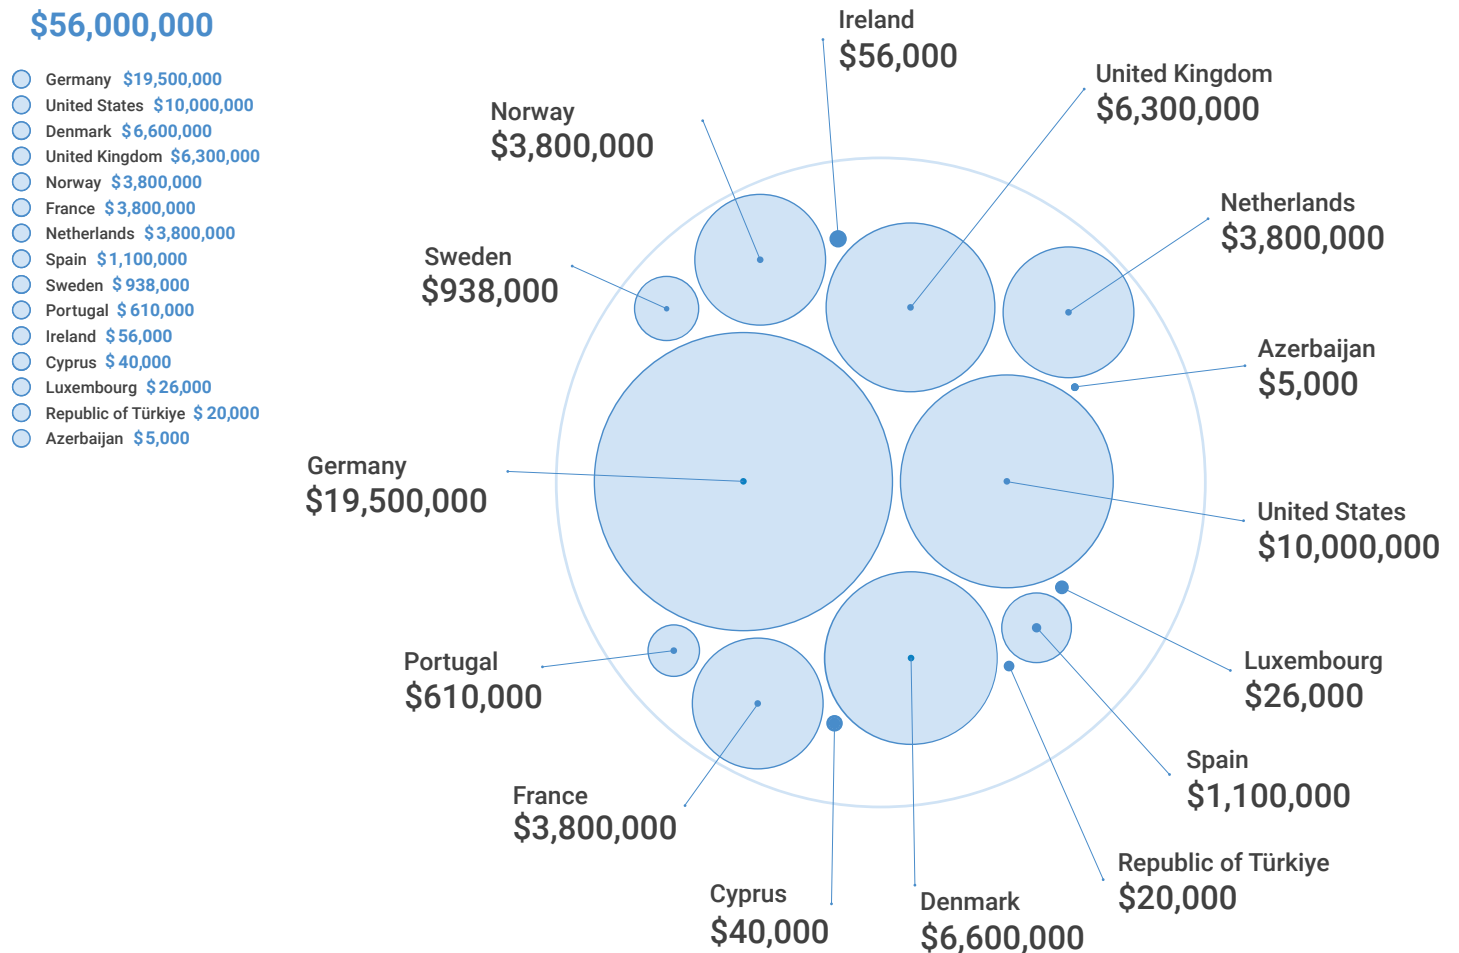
$56,000,000

Germany $19,500,000
United States $10,000,000
Denmark $6,600,000
United Kingdom $6,300,000
Norway $3,800,000
France $3,800,000
Netherlands $3,800,000
Spain $1,100,000
Sweden $938,000
Portugal $610,000
Ireland $56,000
Cyprus $40,000
Luxembourg $26,000
Republic of Türkiye $20,000
Azerbaijan $5,000

Ireland
$56,000

United Kingdom
$6,300,000

Norway
$3,800,000

Netherlands
$3,800,000

Sweden
$938,000

Azerbaijan
$5,000

Germany
$19,500,000

United States
$10,000,000

Portugal
$610,000

Luxembourg
$26,000

Spain
$1,100,000

France
$3,800,000

Republic of Türkiye
$20,000

Cyprus
$40,000

Denmark
$6,600,000